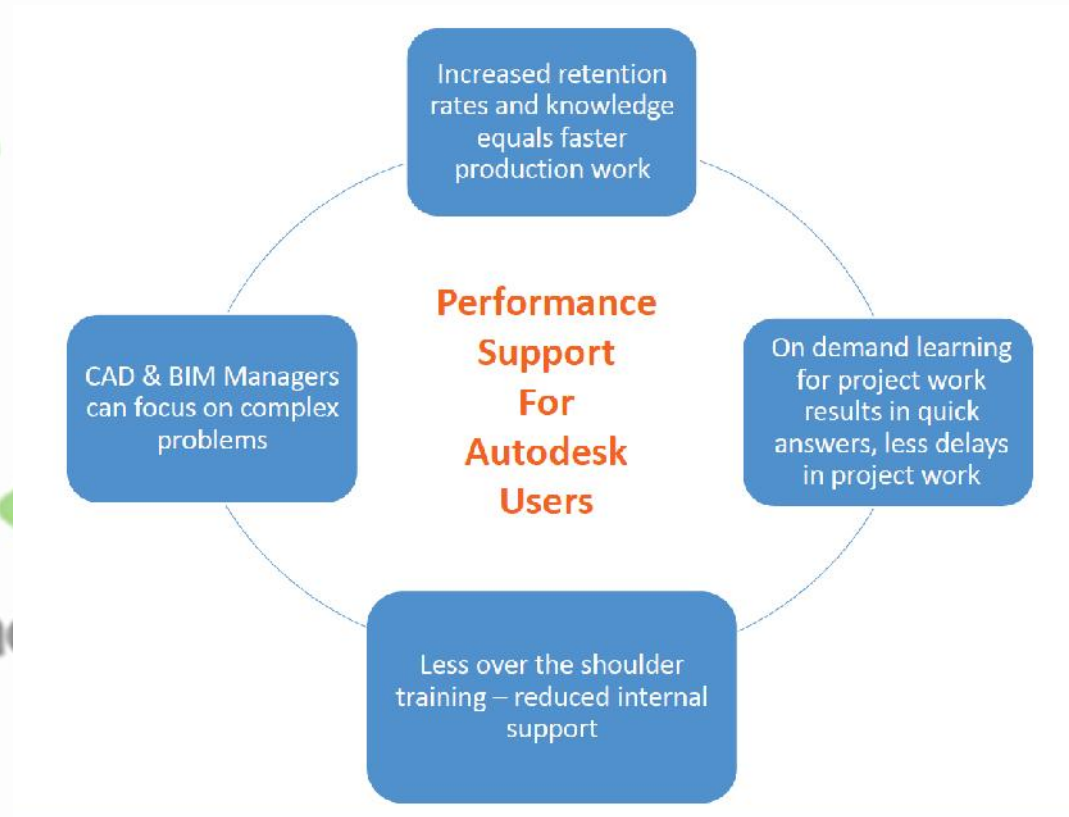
Increased retention rates and knowledge equals faster production work

Performance Support For Autodesk Users

CAD & BIM Managers can focus on complex problems

On demand learning for project work results in quick answers, less delays in project work

Less over the shoulder training – reduced internal support